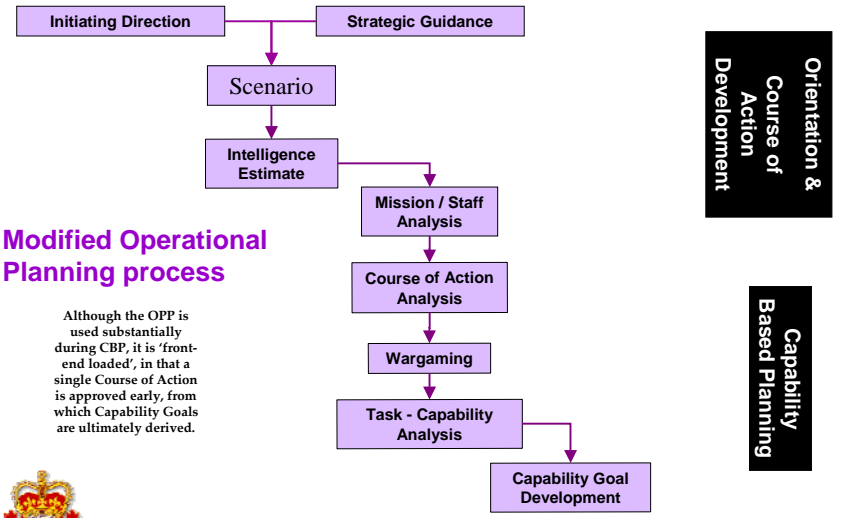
Initiating Direction

Strategic Guidance

Scenario

Intelligence Estimate

Mission / Staff Analysis

Course of Action Analysis

Wargaming

Task - Capability Analysis

Capability Goal Development

Modified Operational Planning process

Although the OPP is used substantially during CBP, it is 'front-end loaded', in that a single Course of Action is approved early, from which Capability Goals are ultimately derived.

Orientation & Course of Action Development

Capability Based Planning